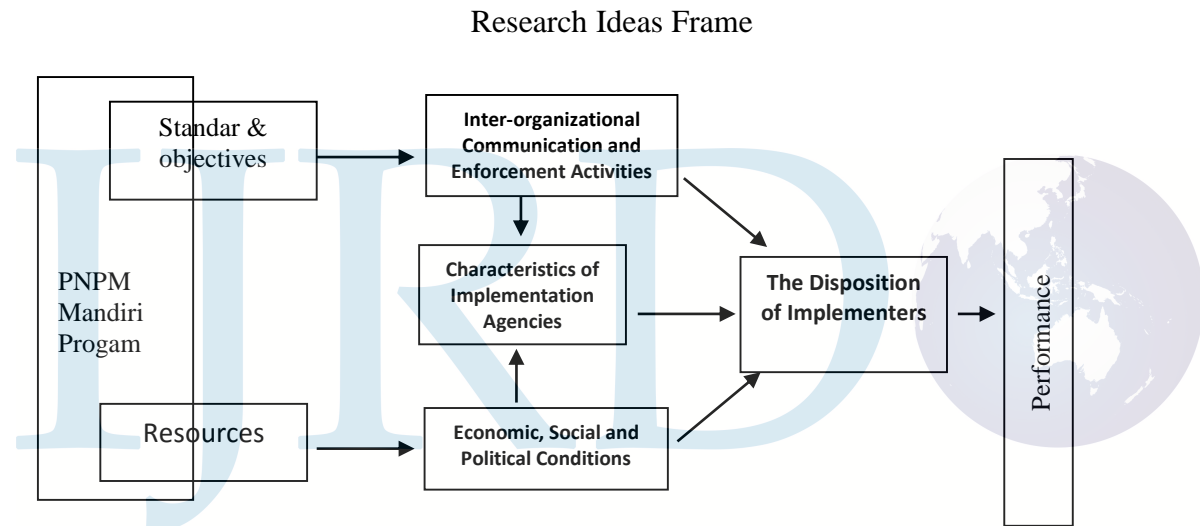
Research Ideas Frame

PNPM Mandiri Progam

Standar & objectives

Resources

Inter-organizational Communication and Enforcement Activities

Characteristics of Implementation Agencies

Economic, Social and Political Conditions

The Disposition of Implementers

Performance